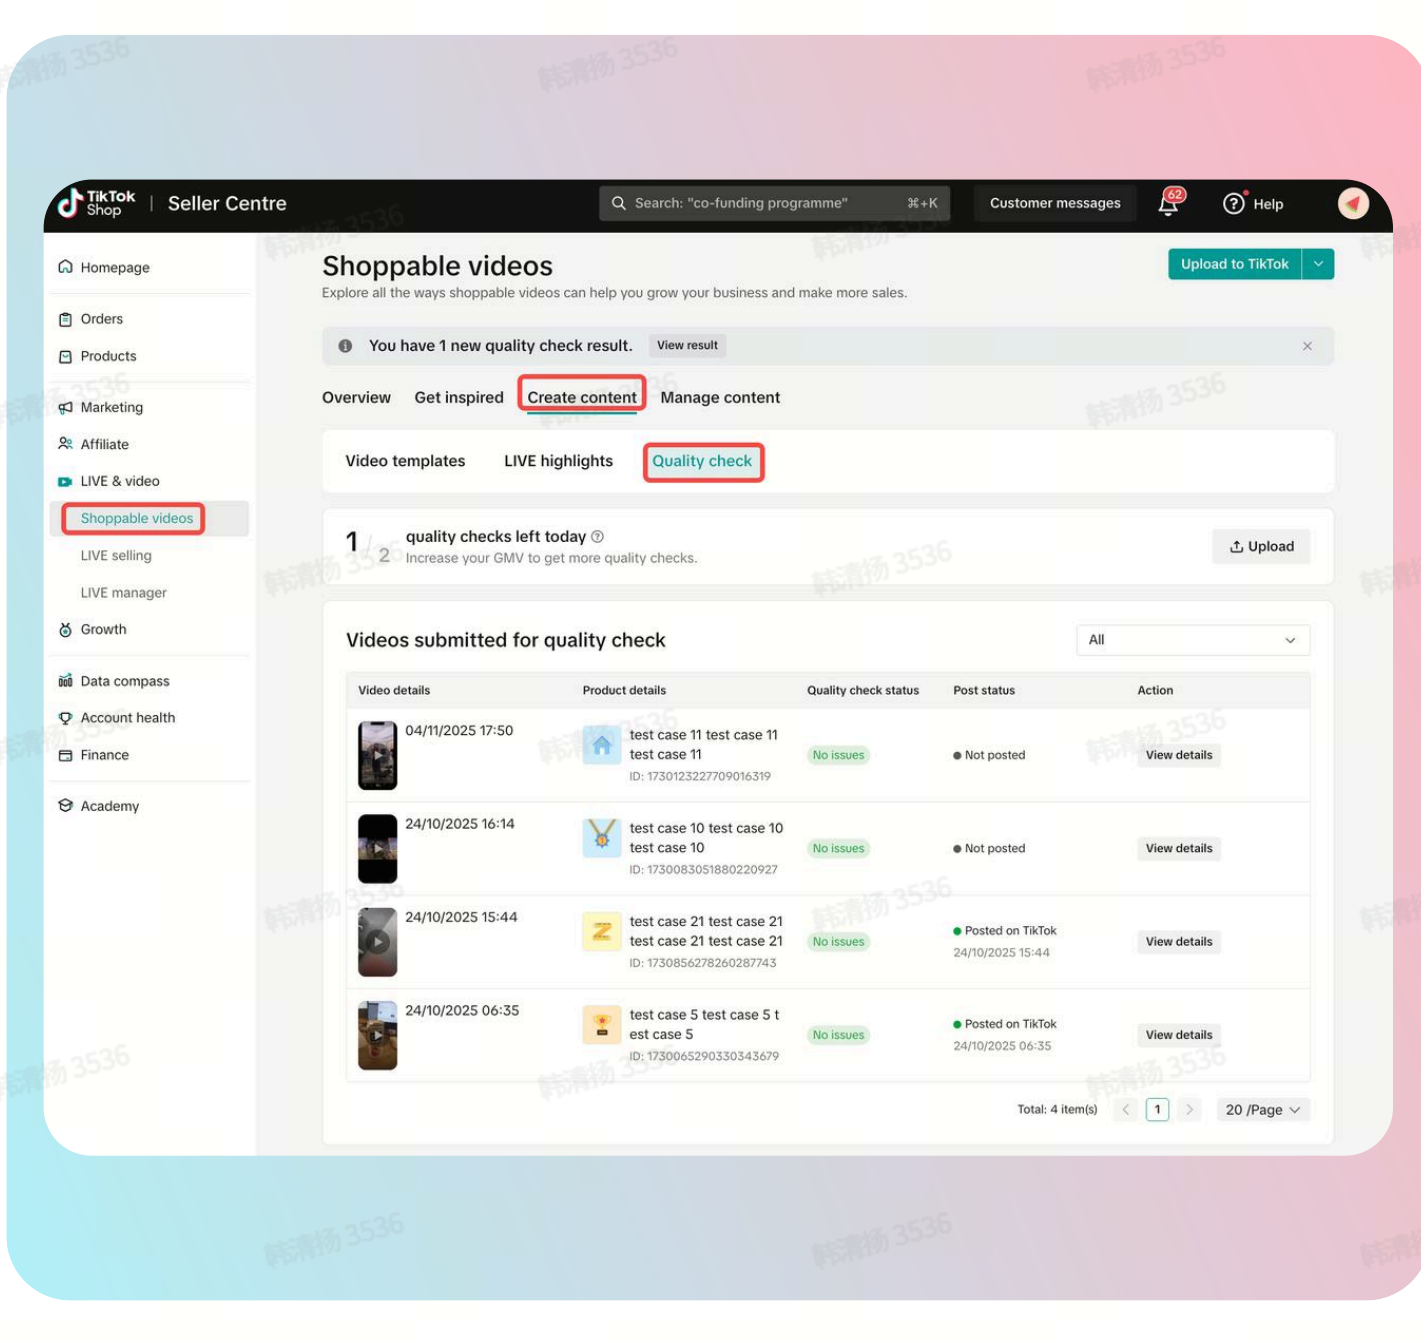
TikTok Shop | Seller Centre

Search: "co-funding programme" ⌘+K

Customer messages

62

Help

Homepage

Orders

Products

Marketing

Affiliate

LIVE & video

Shoppable videos

LIVE selling

LIVE manager

Growth

Data compass

Account health

Finance

Academy

Shoppable videos

Explore all the ways shoppable videos can help you grow your business and make more sales.

Upload to TikTok

You have 1 new quality check result. View result

Overview Get inspired Create content Manage content

Video templates LIVE highlights Quality check

1 / 2 quality checks left today

Increase your GMV to get more quality checks.

Upload

Videos submitted for quality check

All

| Video details | Product details | Quality check status | Post status | Action |
|---|---|---|---|---|
| 04/11/2025 17:50 | test case 11 test case 11 test case 11 ID: 1730123227709016319 | No issues | Not posted | View details |
| 24/10/2025 16:14 | test case 10 test case 10 test case 10 ID: 1730083051880220927 | No issues | Not posted | View details |
| 24/10/2025 15:44 | test case 21 test case 21 test case 21 test case 21 ID: 1730856278260287743 | No issues | Posted on TikTok 24/10/2025 15:44 | View details |
| 24/10/2025 06:35 | test case 5 test case 5 t est case 5 ID: 1730065290330343679 | No issues | Posted on TikTok 24/10/2025 06:35 | View details |

Total: 4 item(s) 1 20 /Page

韩清扬 3536